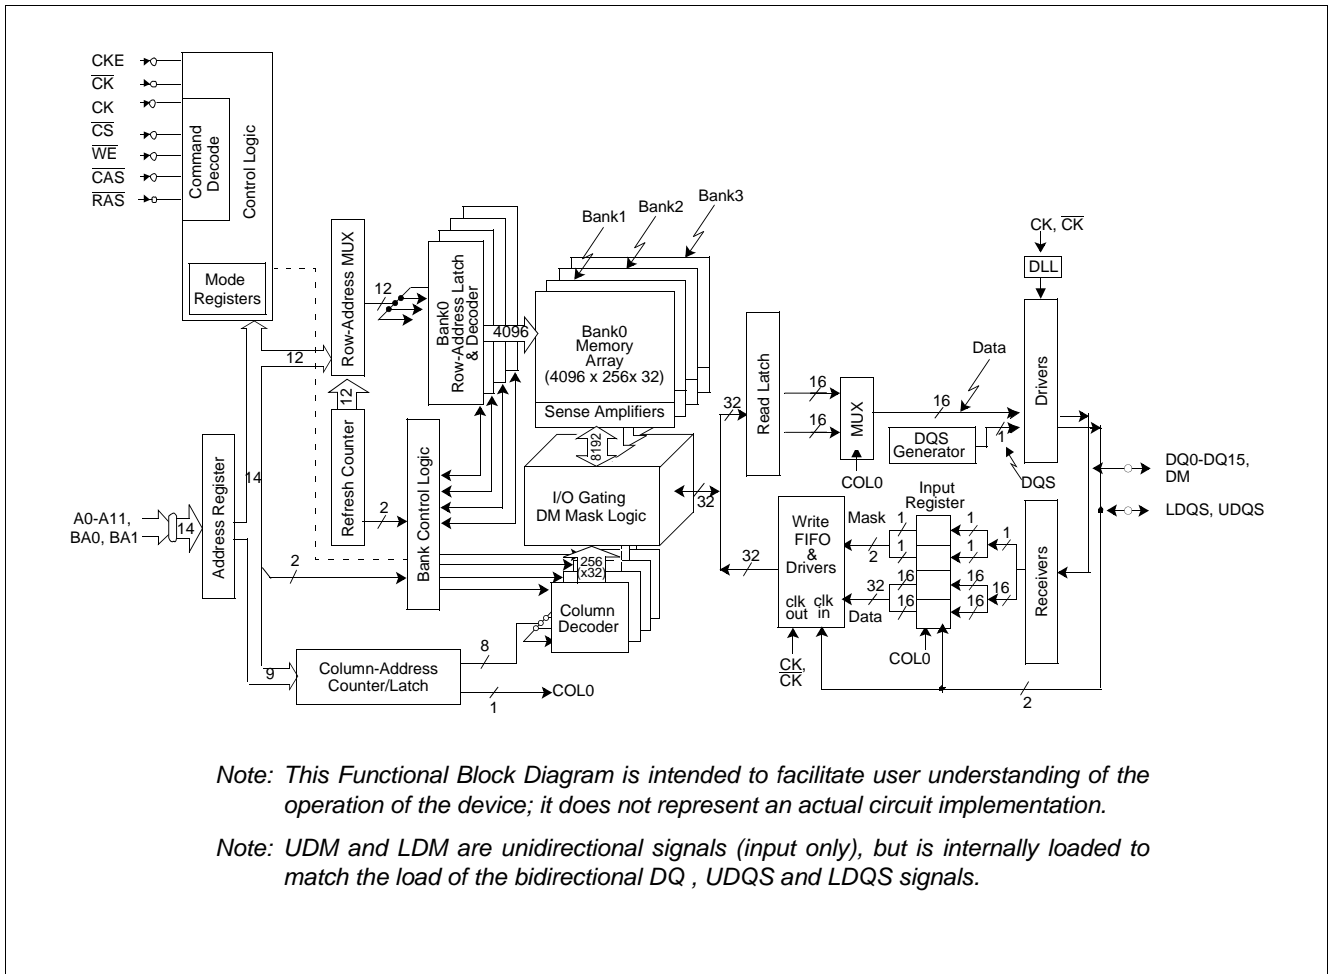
CKE
$\overline{CK}$
CK
$\overline{CS}$
$\overline{WE}$
$\overline{CAS}$
$\overline{RAS}$

Command Decode
Control Logic
Mode Registers

Row-Address MUX
12
12
Refresh Counter
12
Bank0 Row-Address Latch & Decoder
4096
Bank1
Bank2
Bank3
Bank0 Memory Array (4096 x 256x 32)
Sense Amplifiers
8192
I/O Gating DM Mask Logic
32
Bank Control Logic
2
2
256 x32
Column Decoder
8
Column-Address Counter/Latch
9
1
COL0
Address Register
14
14
A0-A11, BA0, BA1

Read Latch
32
16
16
MUX
COL0
16
Data
DQS Generator
1
DQS
CK, $\overline{CK}$
DLL
Drivers
DQ0-DQ15, DM
LDQS, UDQS
Write FIFO & Drivers
clk out
clk in
Mask
2
1
1
32
Data
16
16
Input Register
1
1
16
16
1
16
COL0
Receivers
32
$\frac{CK}{CK}$,
2

Note: This Functional Block Diagram is intended to facilitate user understanding of the operation of the device; it does not represent an actual circuit implementation.

Note: UDM and LDM are unidirectional signals (input only), but is internally loaded to match the load of the bidirectional DQ , UDQS and LDQS signals.